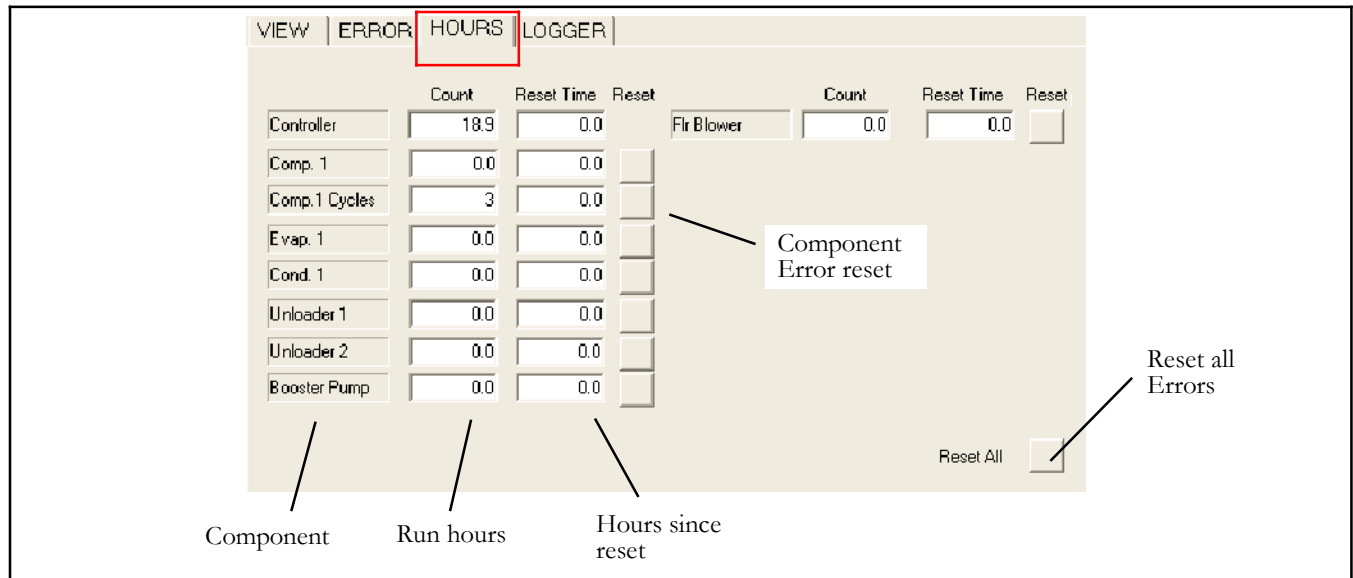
VIEW | ERROR | HOURS | LOGGER

| | Count | Reset Time | Reset |
|---|---|---|---|
| Controller | 18.9 | 0.0 | |
| Comp. 1 | 0.0 | 0.0 | |
| Comp.1 Cycles | 3 | 0.0 | |
| Evap. 1 | 0.0 | 0.0 | |
| Cond. 1 | 0.0 | 0.0 | |
| Unloader 1 | 0.0 | 0.0 | |
| Unloader 2 | 0.0 | 0.0 | |
| Booster Pump | 0.0 | 0.0 | |

| | Count | Reset Time | Reset |
|---|---|---|---|
| Flr Blower | 0.0 | 0.0 | |

Component Error reset

Reset all Errors

Reset All

Component

Run hours

Hours since reset